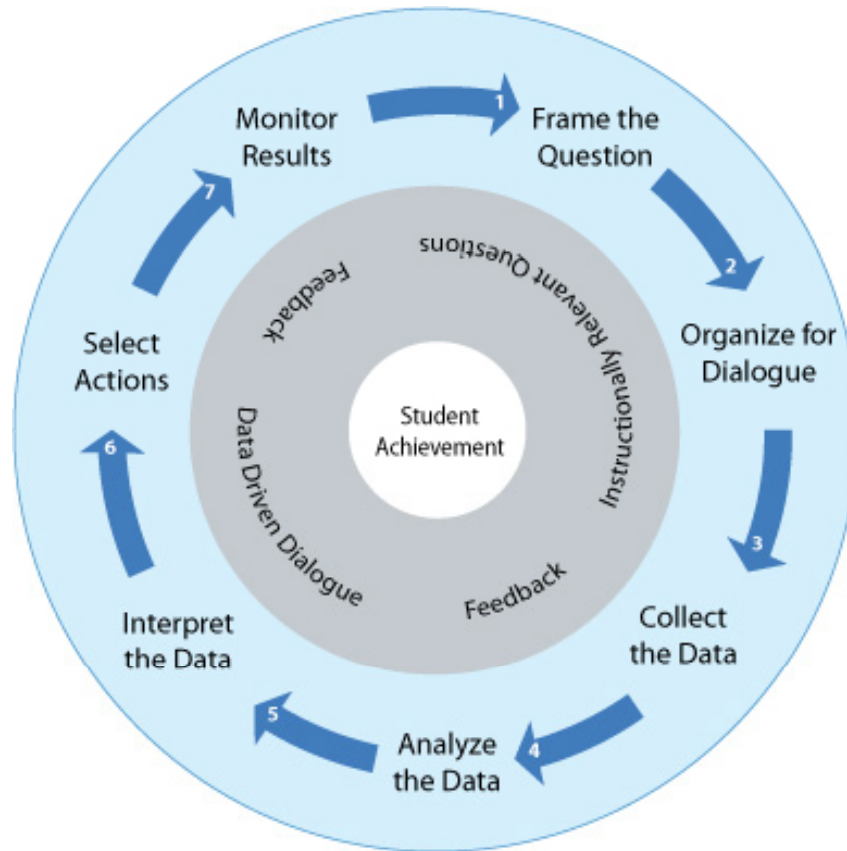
Monitor Results

1

Frame the Question

2

Organize for Dialogue

3

Collect the Data

4

Analyze the Data

5

Interpret the Data

6

Select Actions

7

Instructionally Relevant Questions

Feedback

Data Driven Dialogue

Feedback

Student Achievement